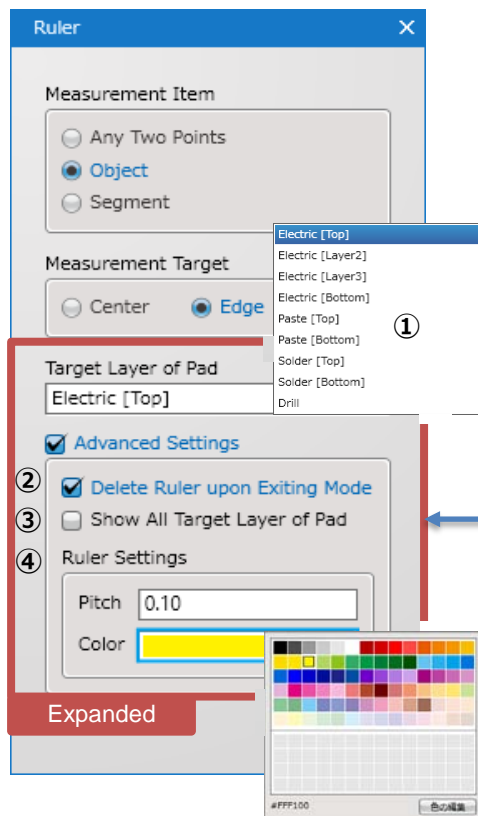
Ruler ✕

Measurement Item

Any Two Points
Object
Segment

Measurement Target

Center
Edge

Electric [Top]
Electric [Layer2]
Electric [Layer3]
Electric [Bottom]
Paste [Top]
Paste [Bottom]
Solder [Top]
Solder [Bottom]
Drill

①

Target Layer of Pad
Electric [Top]

Advanced Settings

② Delete Ruler upon Exiting Mode
③ Show All Target Layer of Pad
④ Ruler Settings

Pitch 0.10
Color

Expanded

#FFF100
色の編集